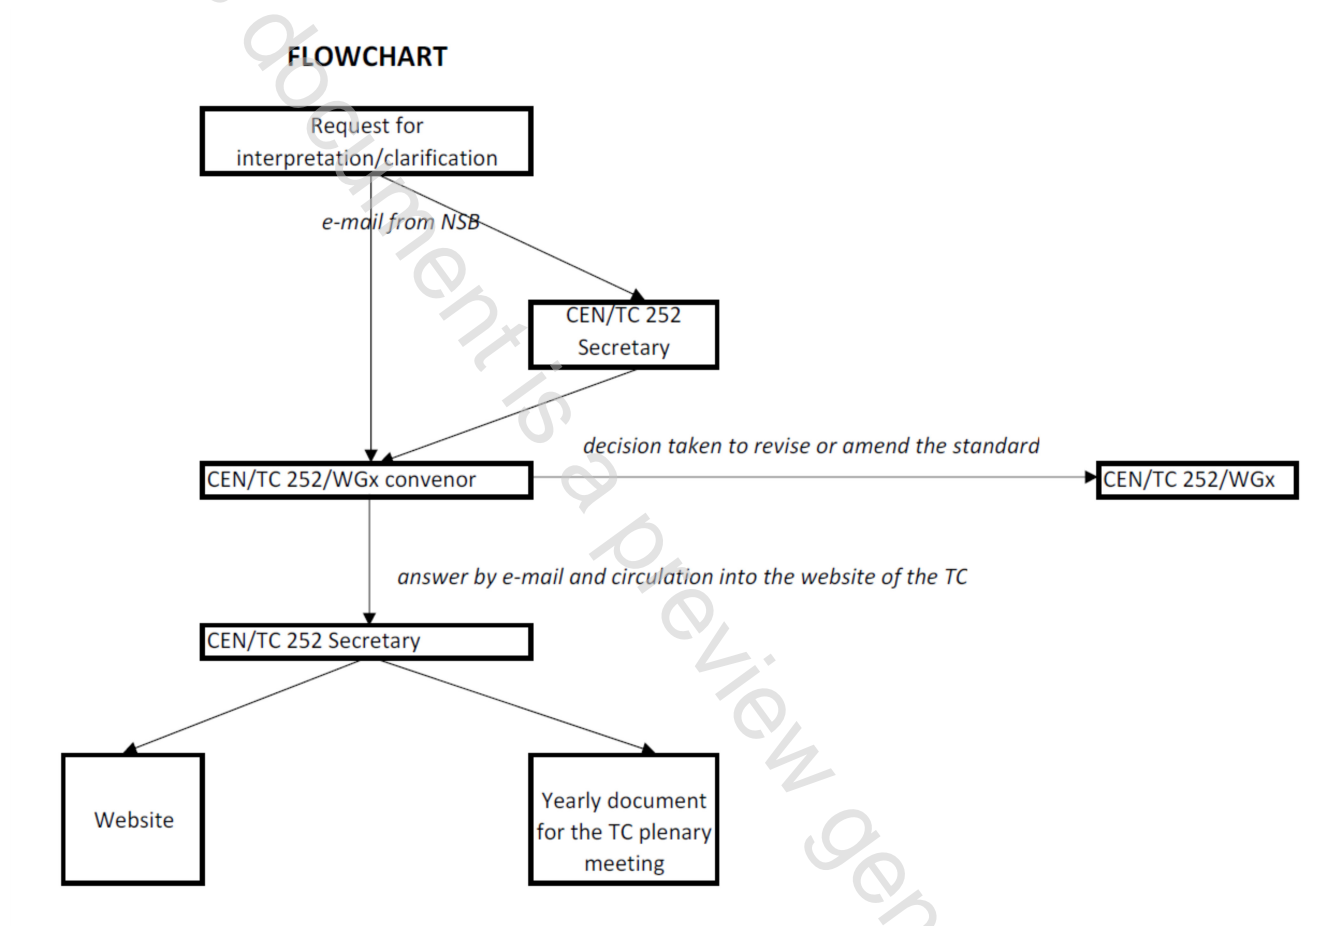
FLOWCHART

Request for interpretation/clarification

e-mail from NSB

CEN/TC 252 Secretary

decision taken to revise or amend the standard

CEN/TC 252/WGx convenor

CEN/TC 252/WGx

answer by e-mail and circulation into the website of the TC

CEN/TC 252 Secretary

Website

Yearly document for the TC plenary meeting

document is a preview ger